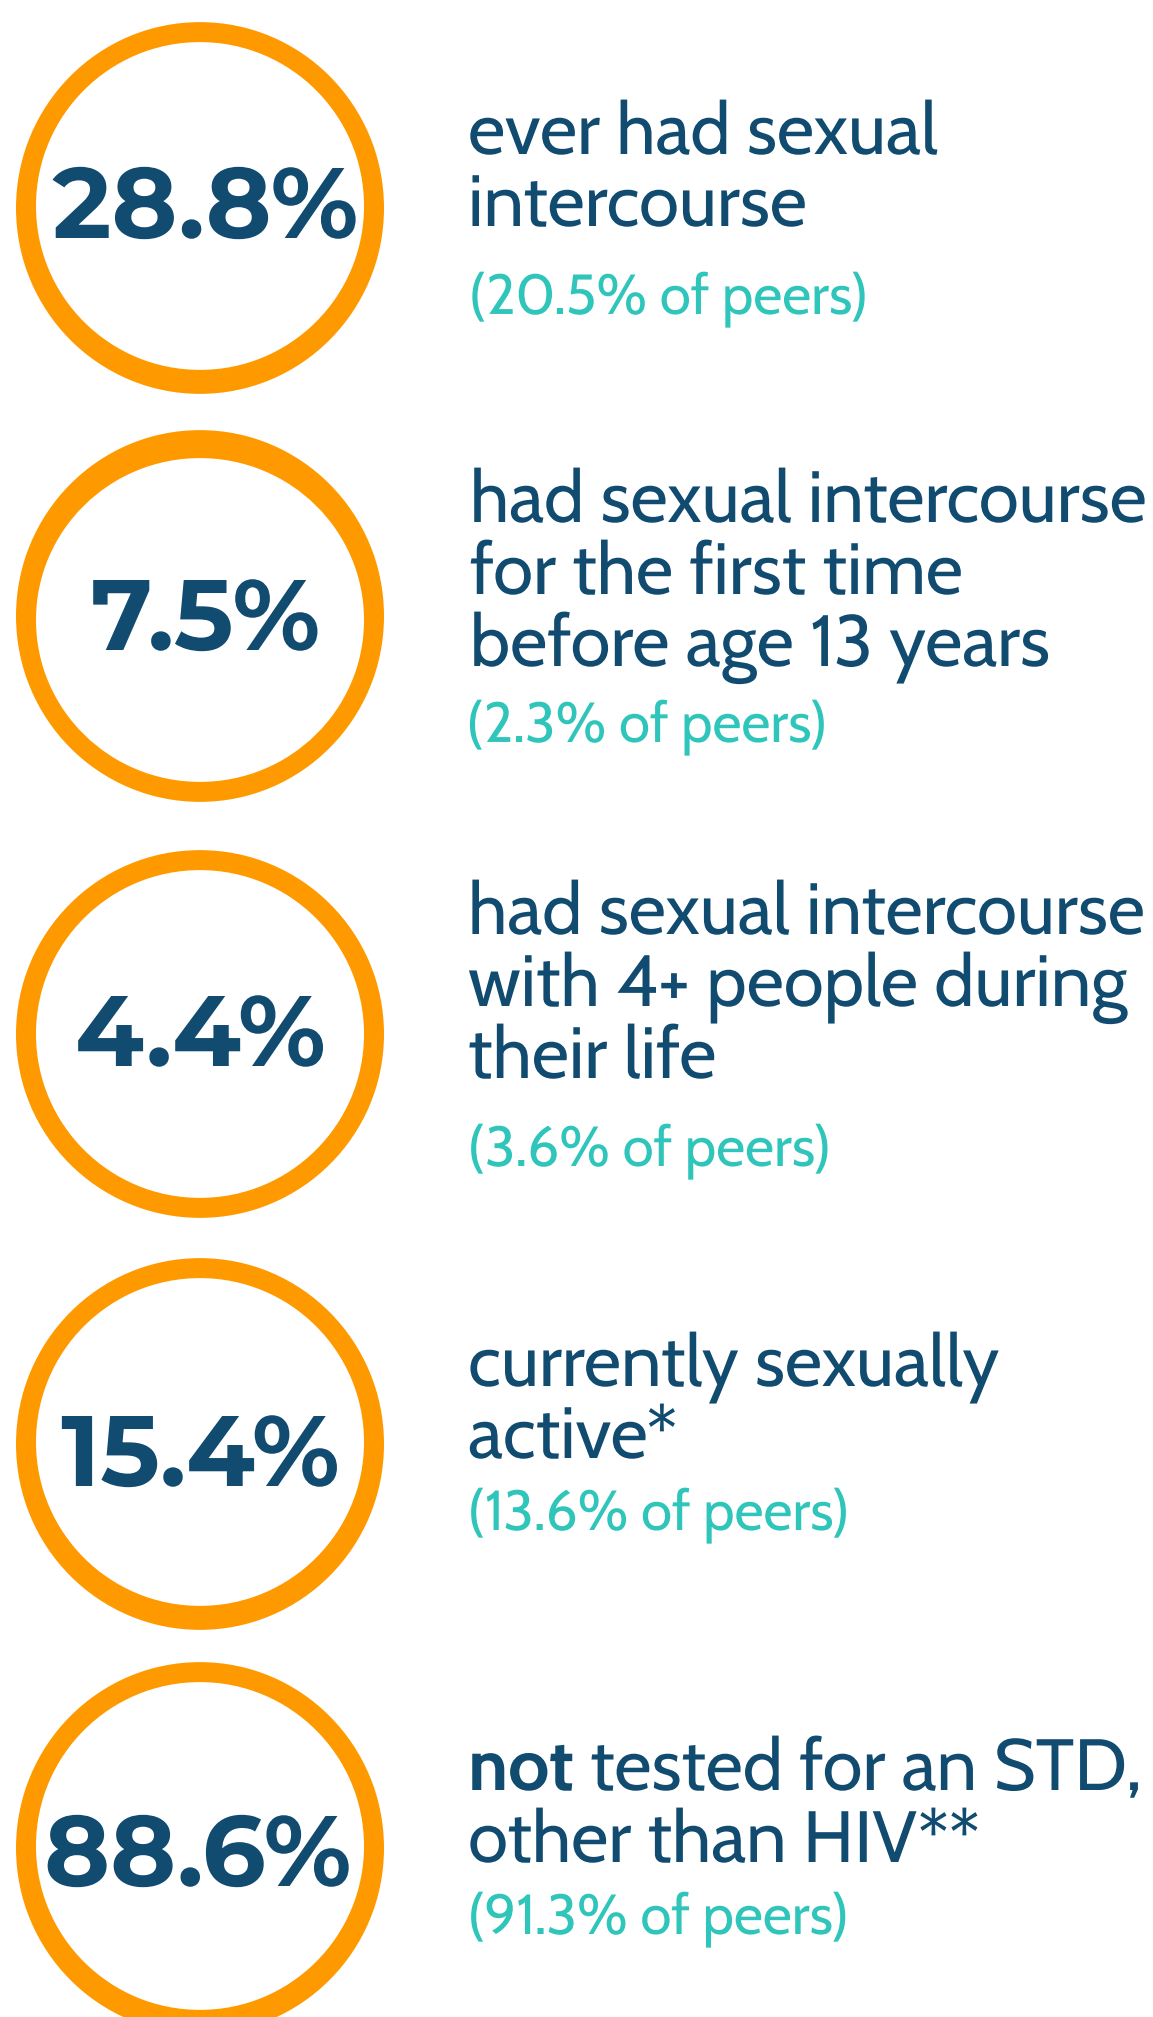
28.8%

ever had sexual intercourse

(20.5% of peers)

7.5%

had sexual intercourse for the first time before age 13 years

(2.3% of peers)

4.4%

had sexual intercourse with 4+ people during their life

(3.6% of peers)

15.4%

currently sexually active*

(13.6% of peers)

88.6%

not tested for an STD, other than HIV**

(91.3% of peers)